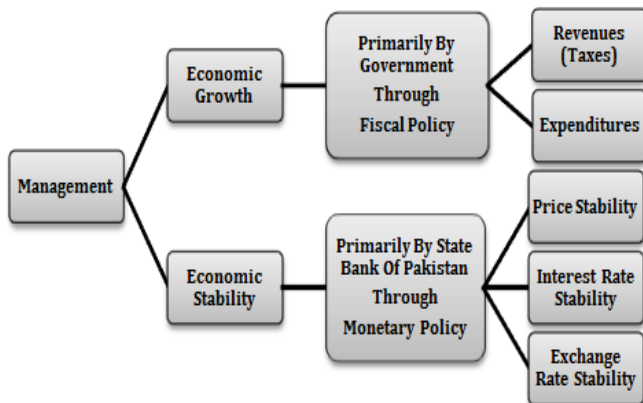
Management

Economic Growth

Primarily By Government Through Fiscal Policy

Revenues (Taxes)

Expenditures

Economic Stability

Primarily By State Bank Of Pakistan Through Monetary Policy

Price Stability

Interest Rate Stability

Exchange Rate Stability